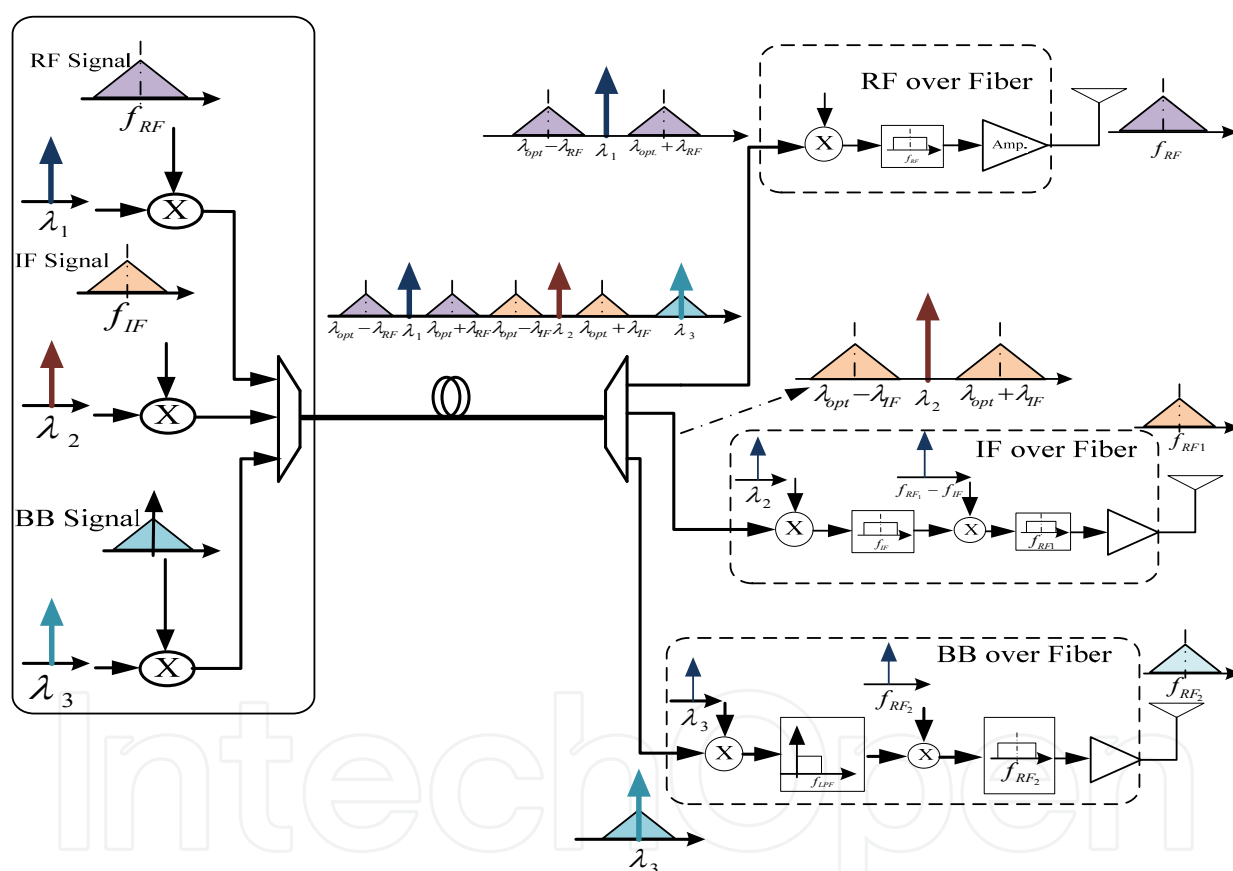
RF Signal

$f_{RF}$

$\lambda_1$

X

IF Signal

$f_{IF}$

$\lambda_2$

X

BB Signal

$\lambda_3$

X

$\lambda_{opt}-\lambda_{RF}$ $\lambda_1$ $\lambda_{opt}+\lambda_{RF}$

RF over Fiber

X

$f_{RF}$

Amp.

$f_{RF}$

$\lambda_{opt}-\lambda_{RF}$ $\lambda_1$ $\lambda_{opt}+\lambda_{RF}$ $\lambda_{opt}-\lambda_{IF}$ $\lambda_2$ $\lambda_{opt}+\lambda_{IF}$ $\lambda_3$

$\lambda_{opt}-\lambda_{IF}$ $\lambda_2$ $\lambda_{opt}+\lambda_{IF}$

$f_{RF1}$

IF over Fiber

$\lambda_2$

$f_{RF_1}-f_{IF}$

X

$f_{IF}$

X

$f_{RF1}$

BB over Fiber

$f_{RF_2}$

$\lambda_3$

$f_{RF_2}$

X

$f_{LPF}$

X

$f_{RF_2}$

$\lambda_3$

IntechOpen